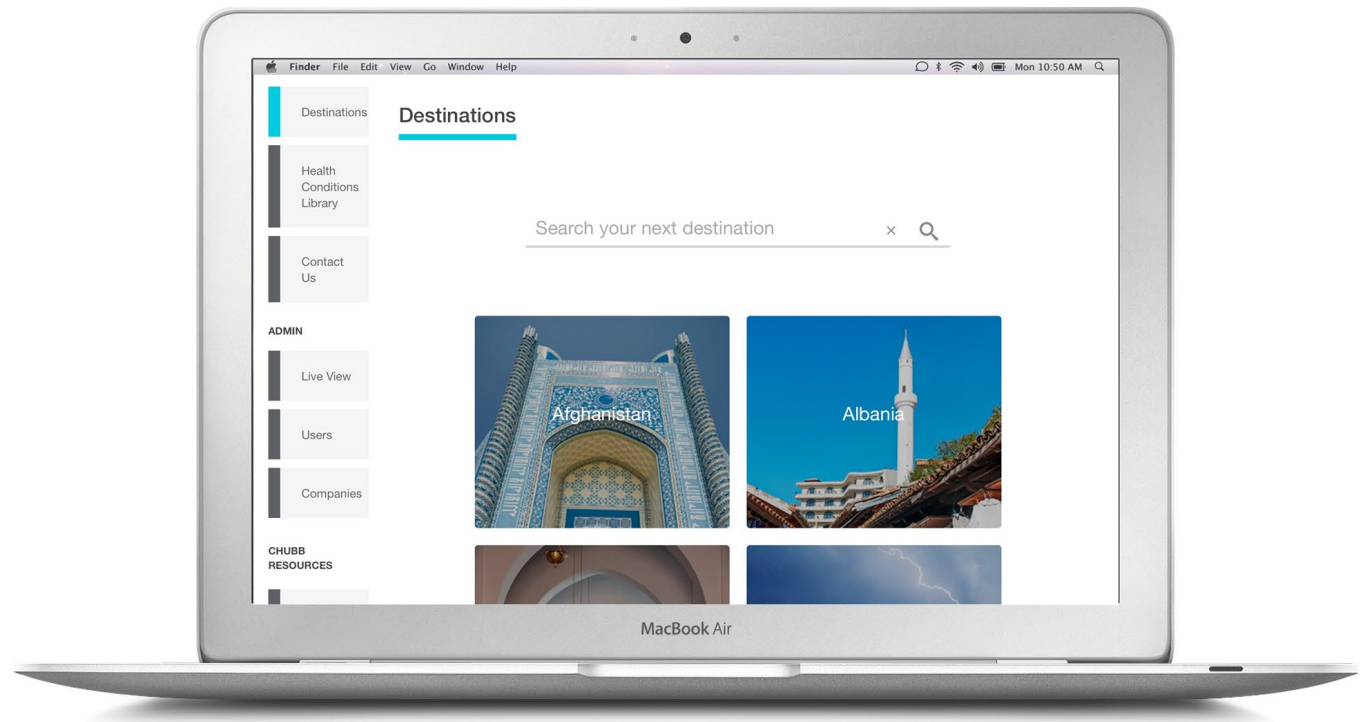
Finder File Edit View Go Window Help

Mon 10:50 AM

Destinations

Health Conditions Library

Contact Us

ADMIN

Live View

Users

Companies

CHUBB RESOURCES

Destinations

Search your next destination

×

Afghanistan

Albania

MacBook Air